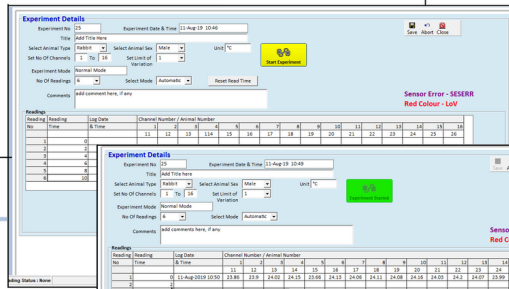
Experiment Details

Experiment No 25 Experiment Date & Time 11-Aug-19 10:46

Title Add Title Here

Select Animal Type Rabbit Select Animal Sex Male Unit °C

Set No Of Channel's 1 To 16 Set Limit of Variation 1

Start Experiment

Save Abort Close

Experiment Mode Normal Mode

No Of Readings 6 Select Mode Automatic Reset Read Time

Comments add comment here, if any

Sensor Error - SESERR

Red Colour - LoV

Readings

| Reading No | Reading Time | Log Date | Channel Number / Animal Number 1 | 2 | 3 | 4 | 5 | 6 | 7 | 8 | 9 | 10 | 11 | 12 | 13 | 14 | 15 | 16 |
|---|---|---|---|---|---|---|---|---|---|---|---|---|---|---|---|---|---|---|
| | | | 11 | 12 | 13 | 114 | 15 | 16 | 17 | 18 | 19 | 20 | 21 | 22 | 23 | 24 | 25 | 26 |
| 1 | 0 | | | | | | | | | | | | | | | | | |
| 2 | 2 | | | | | | | | | | | | | | | | | |
| 3 | 4 | | | | | | | | | | | | | | | | | |
| 4 | 6 | | | | | | | | | | | | | | | | | |
| 5 | 8 | | | | | | | | | | | | | | | | | |
| 6 | 10 | | | | | | | | | | | | | | | | | |

ding Status : None

Experiment Details

Experiment No 25 Experiment Date & Time 11-Aug-19 10:49

Title Add Title Here

Select Animal Type Rabbit Select Animal Sex Male Unit °C

Set No Of Channel's 1 To 16 Set Limit of Variation 1

Experiment Started

Save Abo

Experiment Mode Normal Mode

No Of Readings 6 Select Mode Automatic

Comments add comments here, if any

Sensor

Red Co

Readings

| Reading No | Reading Time | Log Date | Channel Number / Animal Number 1 | 2 | 3 | 4 | 5 | 6 | 7 | 8 | 9 | 10 | 11 | 12 | 13 |
|---|---|---|---|---|---|---|---|---|---|---|---|---|---|---|---|
| | | | 11 | 12 | 13 | 14 | 15 | 16 | 17 | 18 | 19 | 20 | 21 | 22 | 23 |
| 1 | 0 | 11-Aug-2019 10:50 | 23.86 | 23.9 | 24.02 | 24.15 | 23.66 | 24.13 | 24.06 | 24.11 | 24.08 | 24.16 | 24.03 | 24.2 | 23.99 |
| 2 | 2 | | | | | | | | | | | | | | |